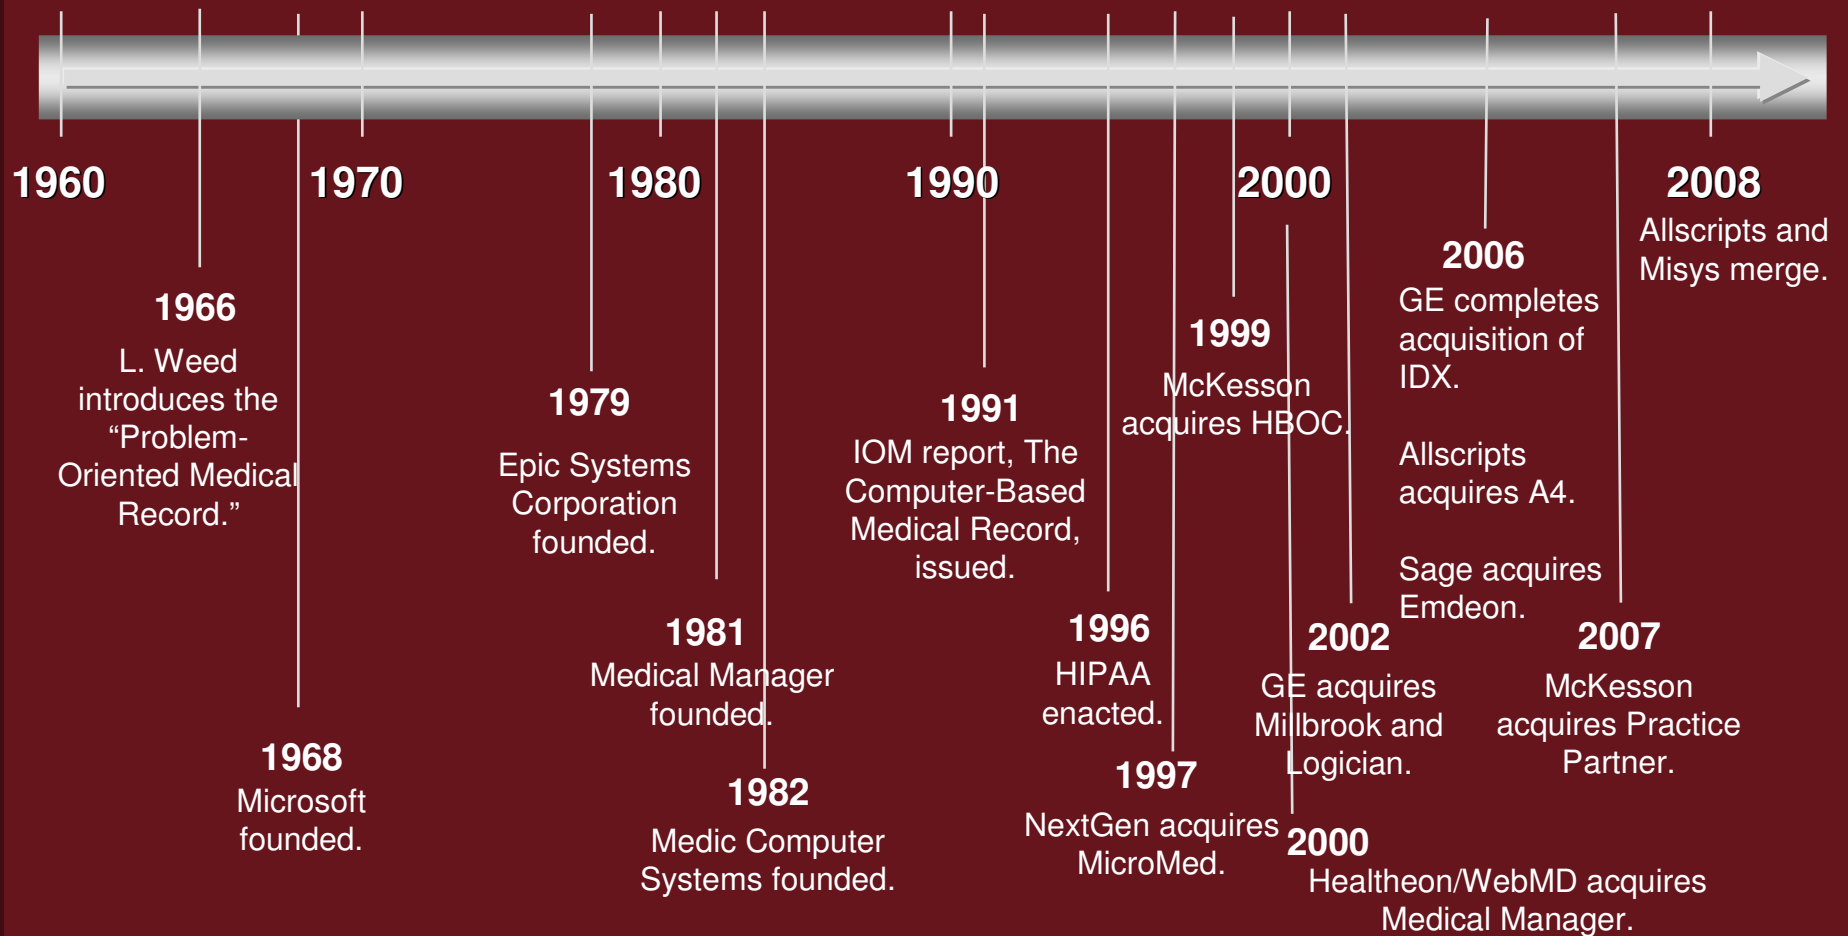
1960

1970

1980

1990

2000

2008
Allscripts and Misys merge.

1966
L. Weed introduces the “Problem-Oriented Medical Record.”

1968
Microsoft founded.

1979
Epic Systems Corporation founded.

1981
Medical Manager founded.

1982
Medic Computer Systems founded.

1991
IOM report, The Computer-Based Medical Record, issued.

1996
HIPAA enacted.

1997
NextGen acquires MicroMed.

1999
McKesson acquires HBOC.

2000
Healtheon/WebMD acquires Medical Manager.

2002
GE acquires Millbrook and Logician.

2006
GE completes acquisition of IDX.

Allscripts acquires A4.

Sage acquires Emdeon.

2007
McKesson acquires Practice Partner.